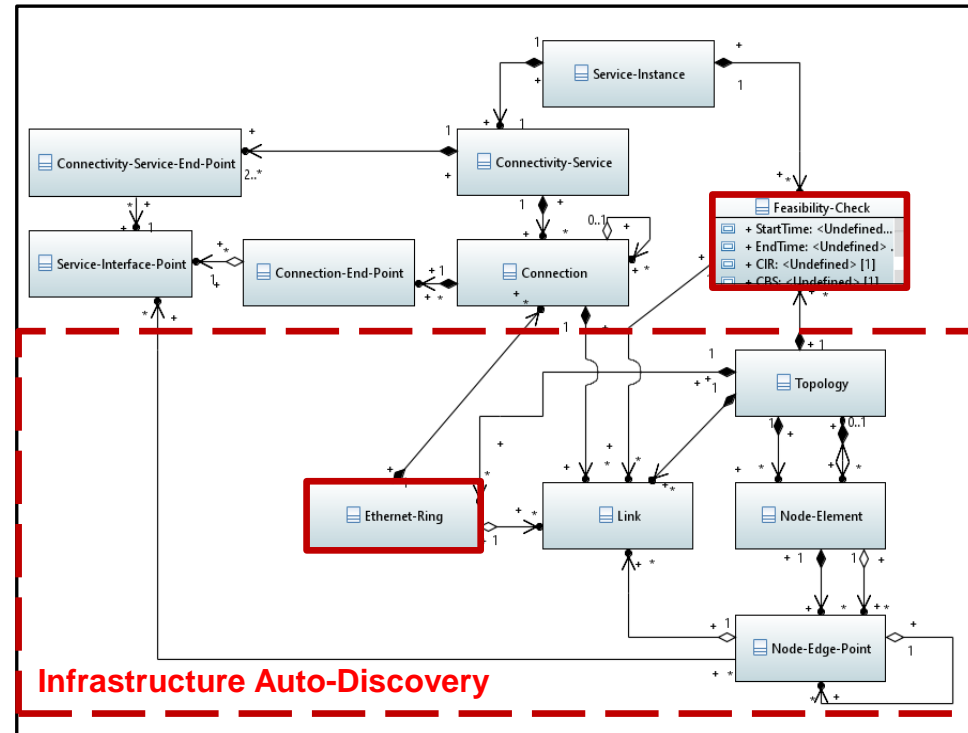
Service-Instance

Connectivity-Service-End-Point

Connectivity-Service

Feasibility-Check
+ StartTime: <Undefined...
+ EndTime: <Undefined> .
+ CIR: <Undefined> [1]
+ CBS: <Undefined> [1]

Service-Interface-Point

Connection-End-Point

Connection

Topology

Ethernet-Ring

Link

Node-Element

Node-Edge-Point

Infrastructure Auto-Discovery

1 + + 1 + 1 2..* + 1 + * + 1 + * * 1 0..1 + + * 1 1 + + * + * 1 + * + 1 + 1 1 0..1 + * * + * + + * + * + * + * + 1 + 1 * + 1 1 + * + * + + 1 + * +